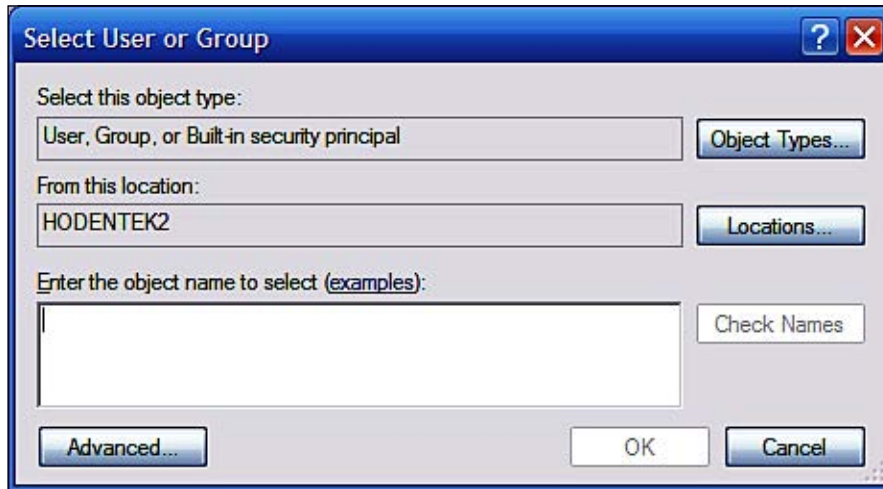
Select User or Group

?

Select this object type:

User, Group, or Built-in security principal

Object Types...

From this location:

HODENTEK2

Locations...

Enter the object name to select (examples):

Check Names

Advanced...

OK

Cancel